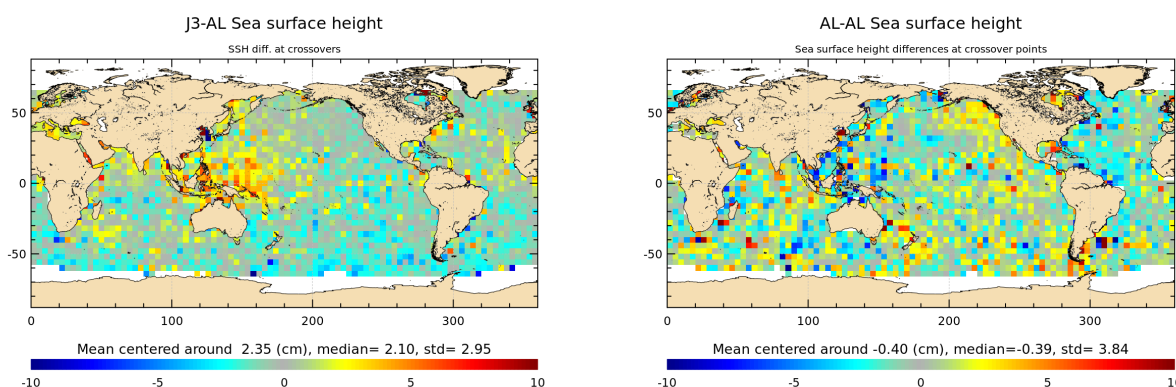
J3-AL Sea surface height

SSH diff. at crossovers

50
0
-50

0 100 200 300

Mean centered around 2.35 (cm), median= 2.10, std= 2.95

-10 -5 0 5 10

AL-AL Sea surface height

Sea surface height differences at crossover points

50
0
-50

0 100 200 300

Mean centered around -0.40 (cm), median=-0.39, std= 3.84

-10 -5 0 5 10